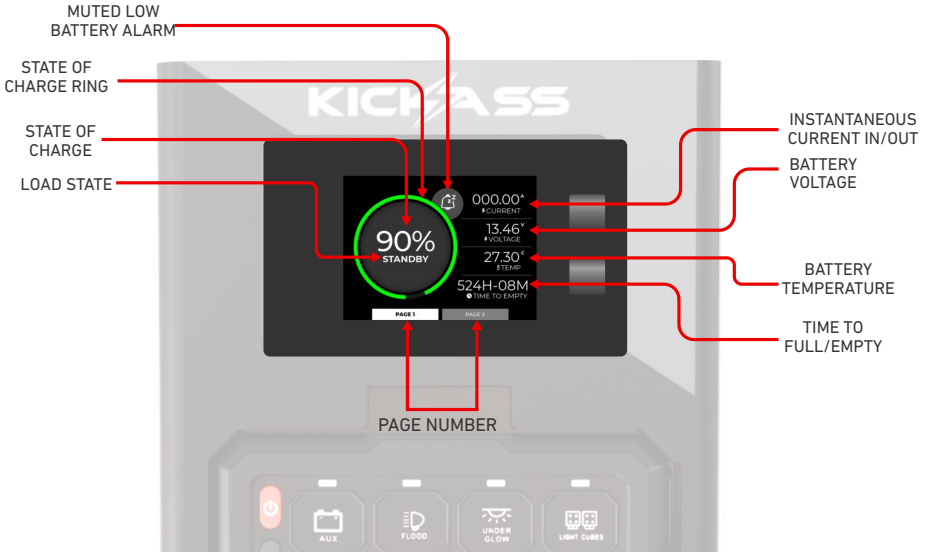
MUTED LOW BATTERY ALARM

STATE OF CHARGE RING

STATE OF CHARGE

LOAD STATE

KICKASS

INSTANTANEOUS CURRENT IN/OUT

BATTERY VOLTAGE

BATTERY TEMPERATURE

TIME TO FULL/EMPTY

90%
STANDBY

000.00$^A$
CURRENT

13.46$^V$
VOLTAGE

27.30$^C$
TEMP

524H-08M
TIME TO EMPTY

PAGE 1
PAGE 2

PAGE NUMBER

AUX
FLOOD
UNDER GLOW
LIGHT CUBES